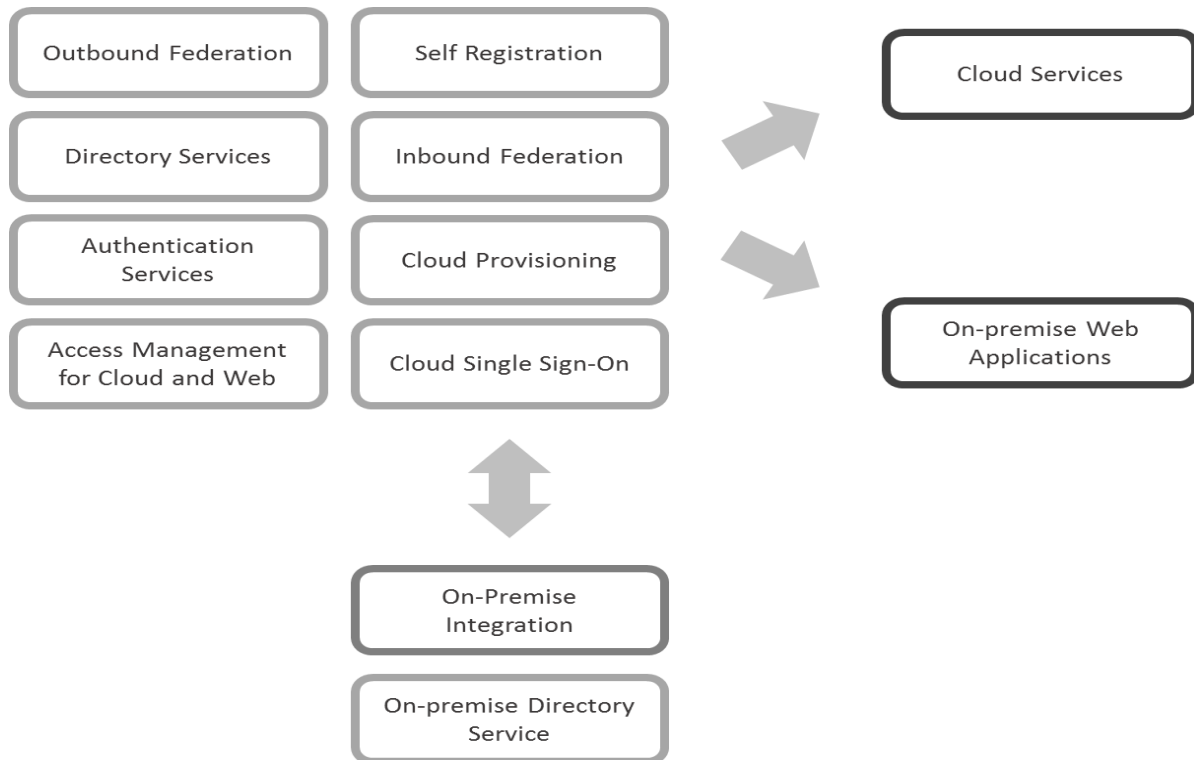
Outbound Federation

Self Registration

Cloud Services

Directory Services

Inbound Federation

Authentication Services

Cloud Provisioning

On-premise Web Applications

Access Management for Cloud and Web

Cloud Single Sign-On

On-Premise Integration

On-premise Directory Service